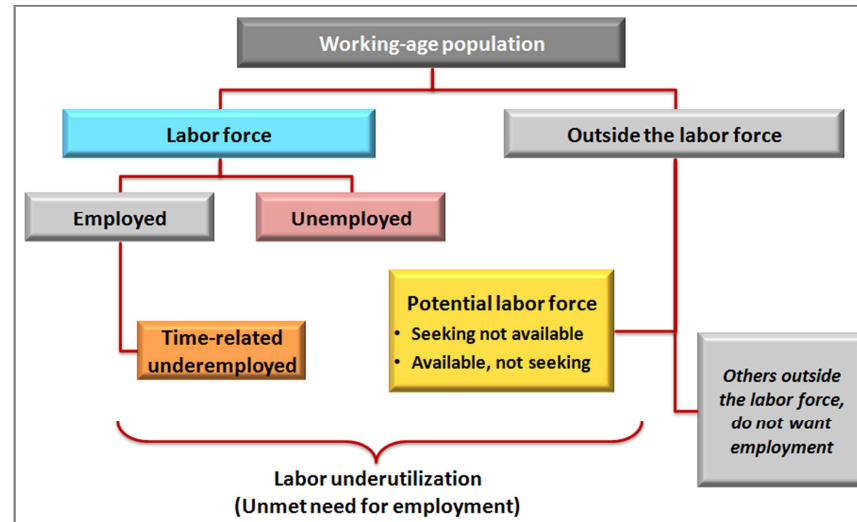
Working-age population

Labor force

Outside the labor force

Employed

Unemployed

Potential labor force
• Seeking not available
• Available, not seeking

Time-related underemployed

Others outside the labor force, do not want employment

Labor underutilization
(Unmet need for employment)